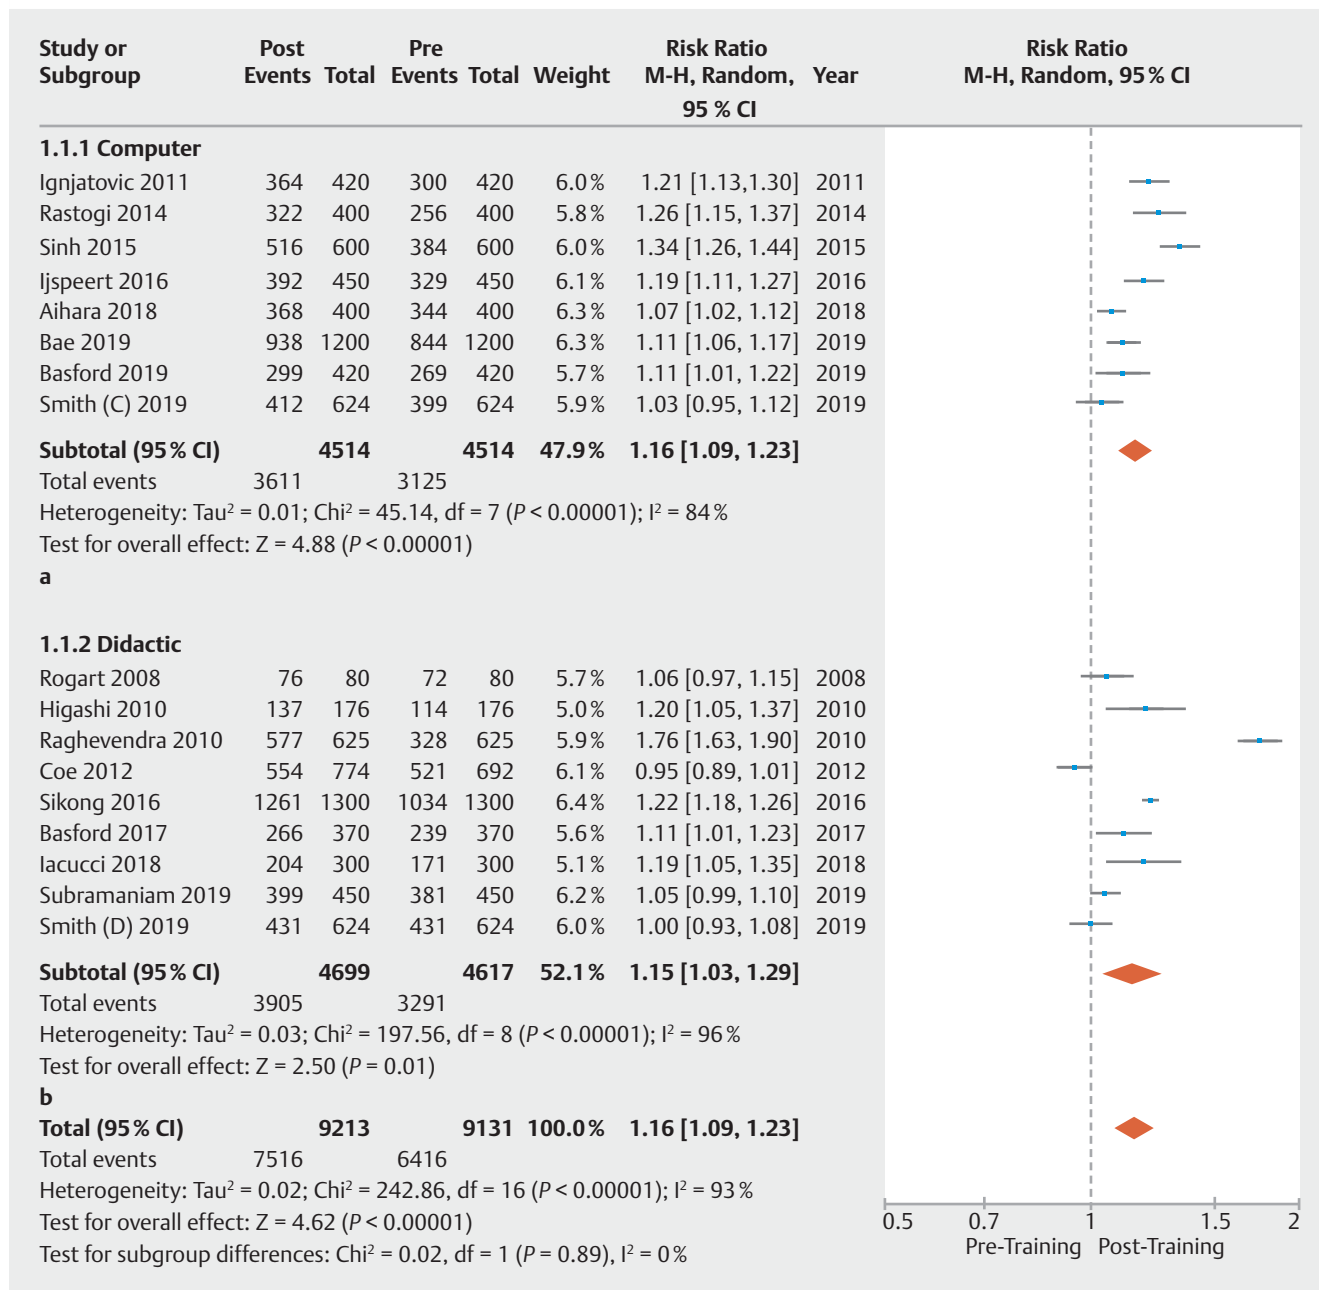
| Study or Subgroup | Post Events | Post Total | Pre Events | Pre Total | Weight | Risk Ratio M-H, Random, 95 % CI | Year | Risk Ratio M-H, Random, 95 % CI |
|---|---|---|---|---|---|---|---|---|
| **1.1.1 Computer** | | | | | | | | |
| Ignjatovic 2011 | 364 | 420 | 300 | 420 | 6.0 % | 1.21 [1.13,1.30] | 2011 | |
| Rastogi 2014 | 322 | 400 | 256 | 400 | 5.8 % | 1.26 [1.15, 1.37] | 2014 | |
| Sinh 2015 | 516 | 600 | 384 | 600 | 6.0 % | 1.34 [1.26, 1.44] | 2015 | |
| Ijspeert 2016 | 392 | 450 | 329 | 450 | 6.1 % | 1.19 [1.11, 1.27] | 2016 | |
| Aihara 2018 | 368 | 400 | 344 | 400 | 6.3 % | 1.07 [1.02, 1.12] | 2018 | |
| Bae 2019 | 938 | 1200 | 844 | 1200 | 6.3 % | 1.11 [1.06, 1.17] | 2019 | |
| Basford 2019 | 299 | 420 | 269 | 420 | 5.7 % | 1.11 [1.01, 1.22] | 2019 | |
| Smith (C) 2019 | 412 | 624 | 399 | 624 | 5.9 % | 1.03 [0.95, 1.12] | 2019 | |
| **Subtotal (95 % CI)** | | **4514** | | **4514** | **47.9 %** | **1.16 [1.09, 1.23]** | | |
| Total events | 3611 | | 3125 | | | | | |

Heterogeneity: Tau² = 0.01; Chi² = 45.14, df = 7 (*P* < 0.00001); I² = 84 %
Test for overall effect: Z = 4.88 (*P* < 0.00001)
**a**

| Study or Subgroup | Post Events | Post Total | Pre Events | Pre Total | Weight | Risk Ratio M-H, Random, 95 % CI | Year |
|---|---|---|---|---|---|---|---|
| **1.1.2 Didactic** | | | | | | | |
| Rogart 2008 | 76 | 80 | 72 | 80 | 5.7 % | 1.06 [0.97, 1.15] | 2008 |
| Higashi 2010 | 137 | 176 | 114 | 176 | 5.0 % | 1.20 [1.05, 1.37] | 2010 |
| Raghevendra 2010 | 577 | 625 | 328 | 625 | 5.9 % | 1.76 [1.63, 1.90] | 2010 |
| Coe 2012 | 554 | 774 | 521 | 692 | 6.1 % | 0.95 [0.89, 1.01] | 2012 |
| Sikong 2016 | 1261 | 1300 | 1034 | 1300 | 6.4 % | 1.22 [1.18, 1.26] | 2016 |
| Basford 2017 | 266 | 370 | 239 | 370 | 5.6 % | 1.11 [1.01, 1.23] | 2017 |
| Iacucci 2018 | 204 | 300 | 171 | 300 | 5.1 % | 1.19 [1.05, 1.35] | 2018 |
| Subramaniam 2019 | 399 | 450 | 381 | 450 | 6.2 % | 1.05 [0.99, 1.10] | 2019 |
| Smith (D) 2019 | 431 | 624 | 431 | 624 | 6.0 % | 1.00 [0.93, 1.08] | 2019 |
| **Subtotal (95 % CI)** | | **4699** | | **4617** | **52.1 %** | **1.15 [1.03, 1.29]** | |
| Total events | 3905 | | 3291 | | | | |

Heterogeneity: Tau² = 0.03; Chi² = 197.56, df = 8 (*P* < 0.00001); I² = 96 %
Test for overall effect: Z = 2.50 (*P* = 0.01)
**b**

| | | | | | | | |
|---|---|---|---|---|---|---|---|
| **Total (95 % CI)** | | **9213** | | **9131** | **100.0 %** | **1.16 [1.09, 1.23]** | |
| Total events | 7516 | | 6416 | | | | |

Heterogeneity: Tau² = 0.02; Chi² = 242.86, df = 16 (*P* < 0.00001); I² = 93 %
Test for overall effect: Z = 4.62 (*P* < 0.00001)
Test for subgroup differences: Chi² = 0.02, df = 1 (*P* = 0.89), I² = 0 %

0.5 0.7 1 1.5 2
Pre-Training Post-Training